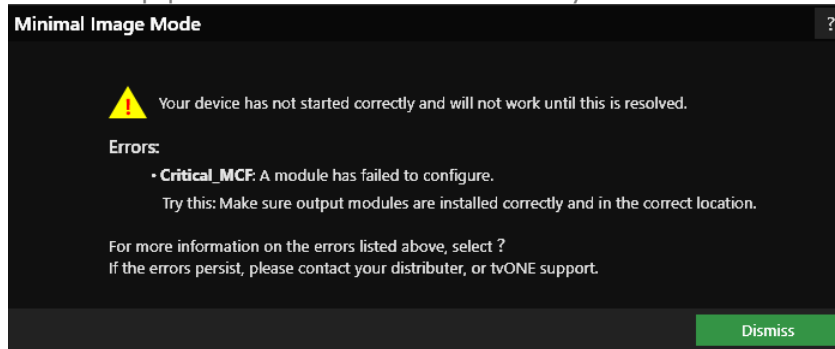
Minimal Image Mode

?

Your device has not started correctly and will not work until this is resolved.

Errors:

• Critical_MCF: A module has failed to configure.

Try this: Make sure output modules are installed correctly and in the correct location.

For more information on the errors listed above, select ?
If the errors persist, please contact your distributer, or tvONE support.

Dismiss